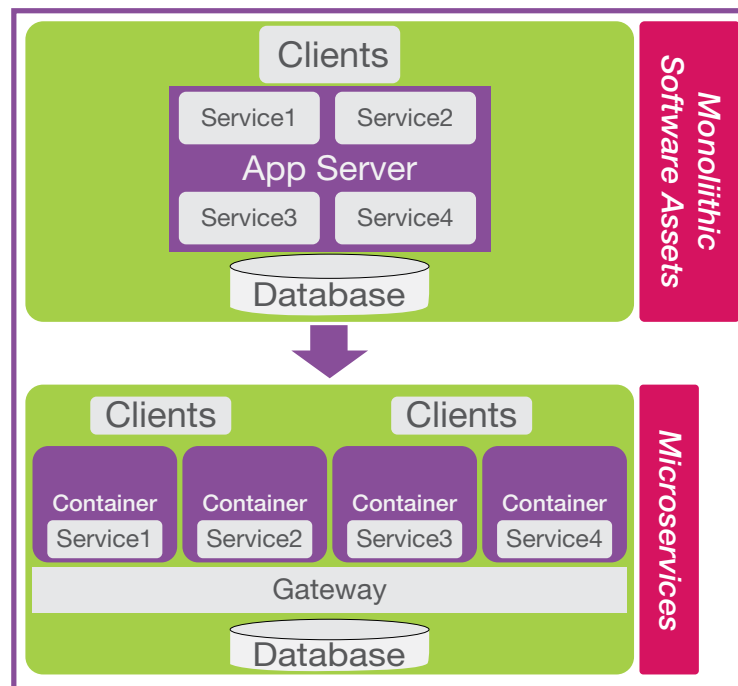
Clients

Service1

Service2

App Server

Service3

Service4

Database

Monolithic Software Assets

Clients

Clients

Container

Service1

Container

Service2

Container

Service3

Container

Service4

Gateway

Database

Microservices